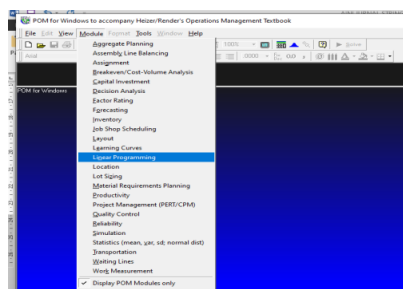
POM for Windows to accompany Heizer/Render's Operations Management Textbook

File Edit View Module Format Tools Window Help

Arial

100%

Solve

POM for Windows

Aggregate Planning
Assembly Line Balancing
Assignment
Breakeven/Cost-Volume Analysis
Capital Investment
Decision Analysis
Factor Rating
Forecasting
Inventory
Job Shop Scheduling
Layout
Learning Curves
Linear Programming
Location
Lot Sizing
Material Requirements Planning
Productivity
Project Management (PERT/CPM)
Quality Control
Reliability
Simulation
Statistics (mean, var, sd; normal dist)
Transportation
Waiting Lines
Work Measurement

Display POM Modules only